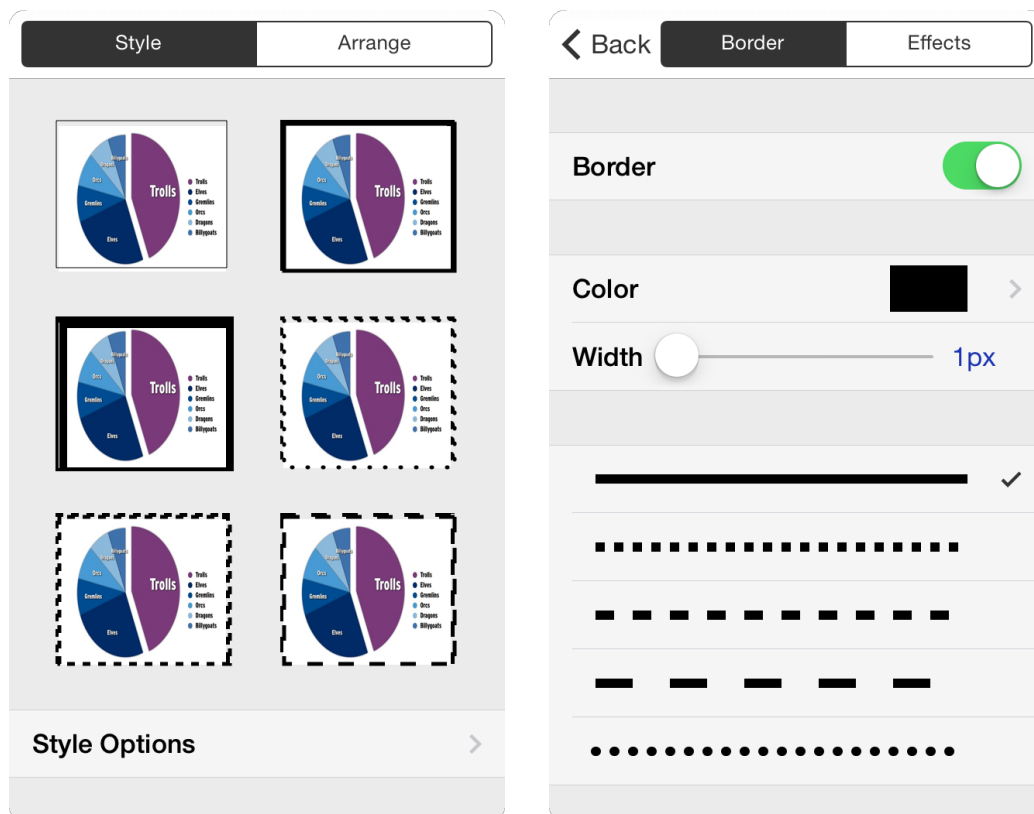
Style Arrange

Trolls
Elves
Gremlins
Orcs
Dragons
Billygoats

Trolls
Elves
Gremlins
Orcs
Dragons
Billygoats

Trolls
Elves
Gremlins
Orcs
Dragons
Billygoats

Trolls
Elves
Gremlins
Orcs
Dragons
Billygoats

Trolls
Elves
Gremlins
Orcs
Dragons
Billygoats

Trolls
Elves
Gremlins
Orcs
Dragons
Billygoats

Style Options

< Back Border Effects

Border

Color

Width 1px